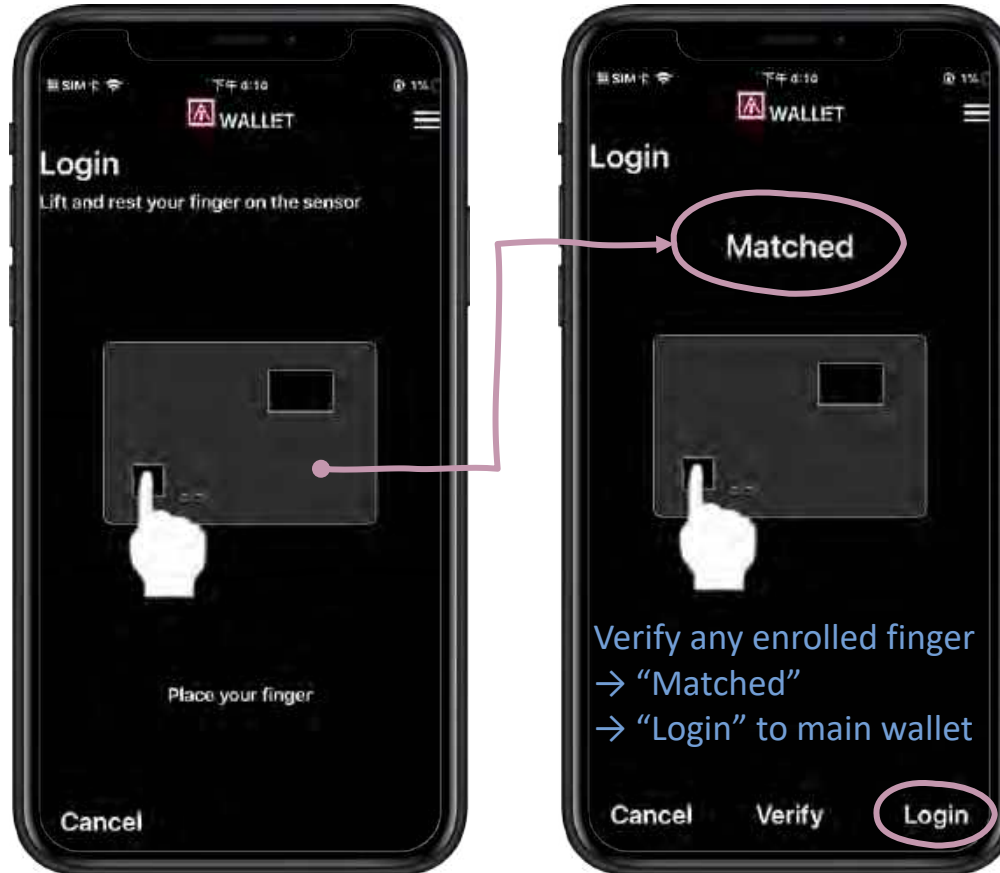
無SIM卡 下午4:10 1%
WALLET
Login
Lift and rest your finger on the sensor
Place your finger
Cancel

無SIM卡 下午4:10 1%
WALLET
Login
Matched
Verify any enrolled finger
→ "Matched"
→ "Login" to main wallet
Cancel Verify Login